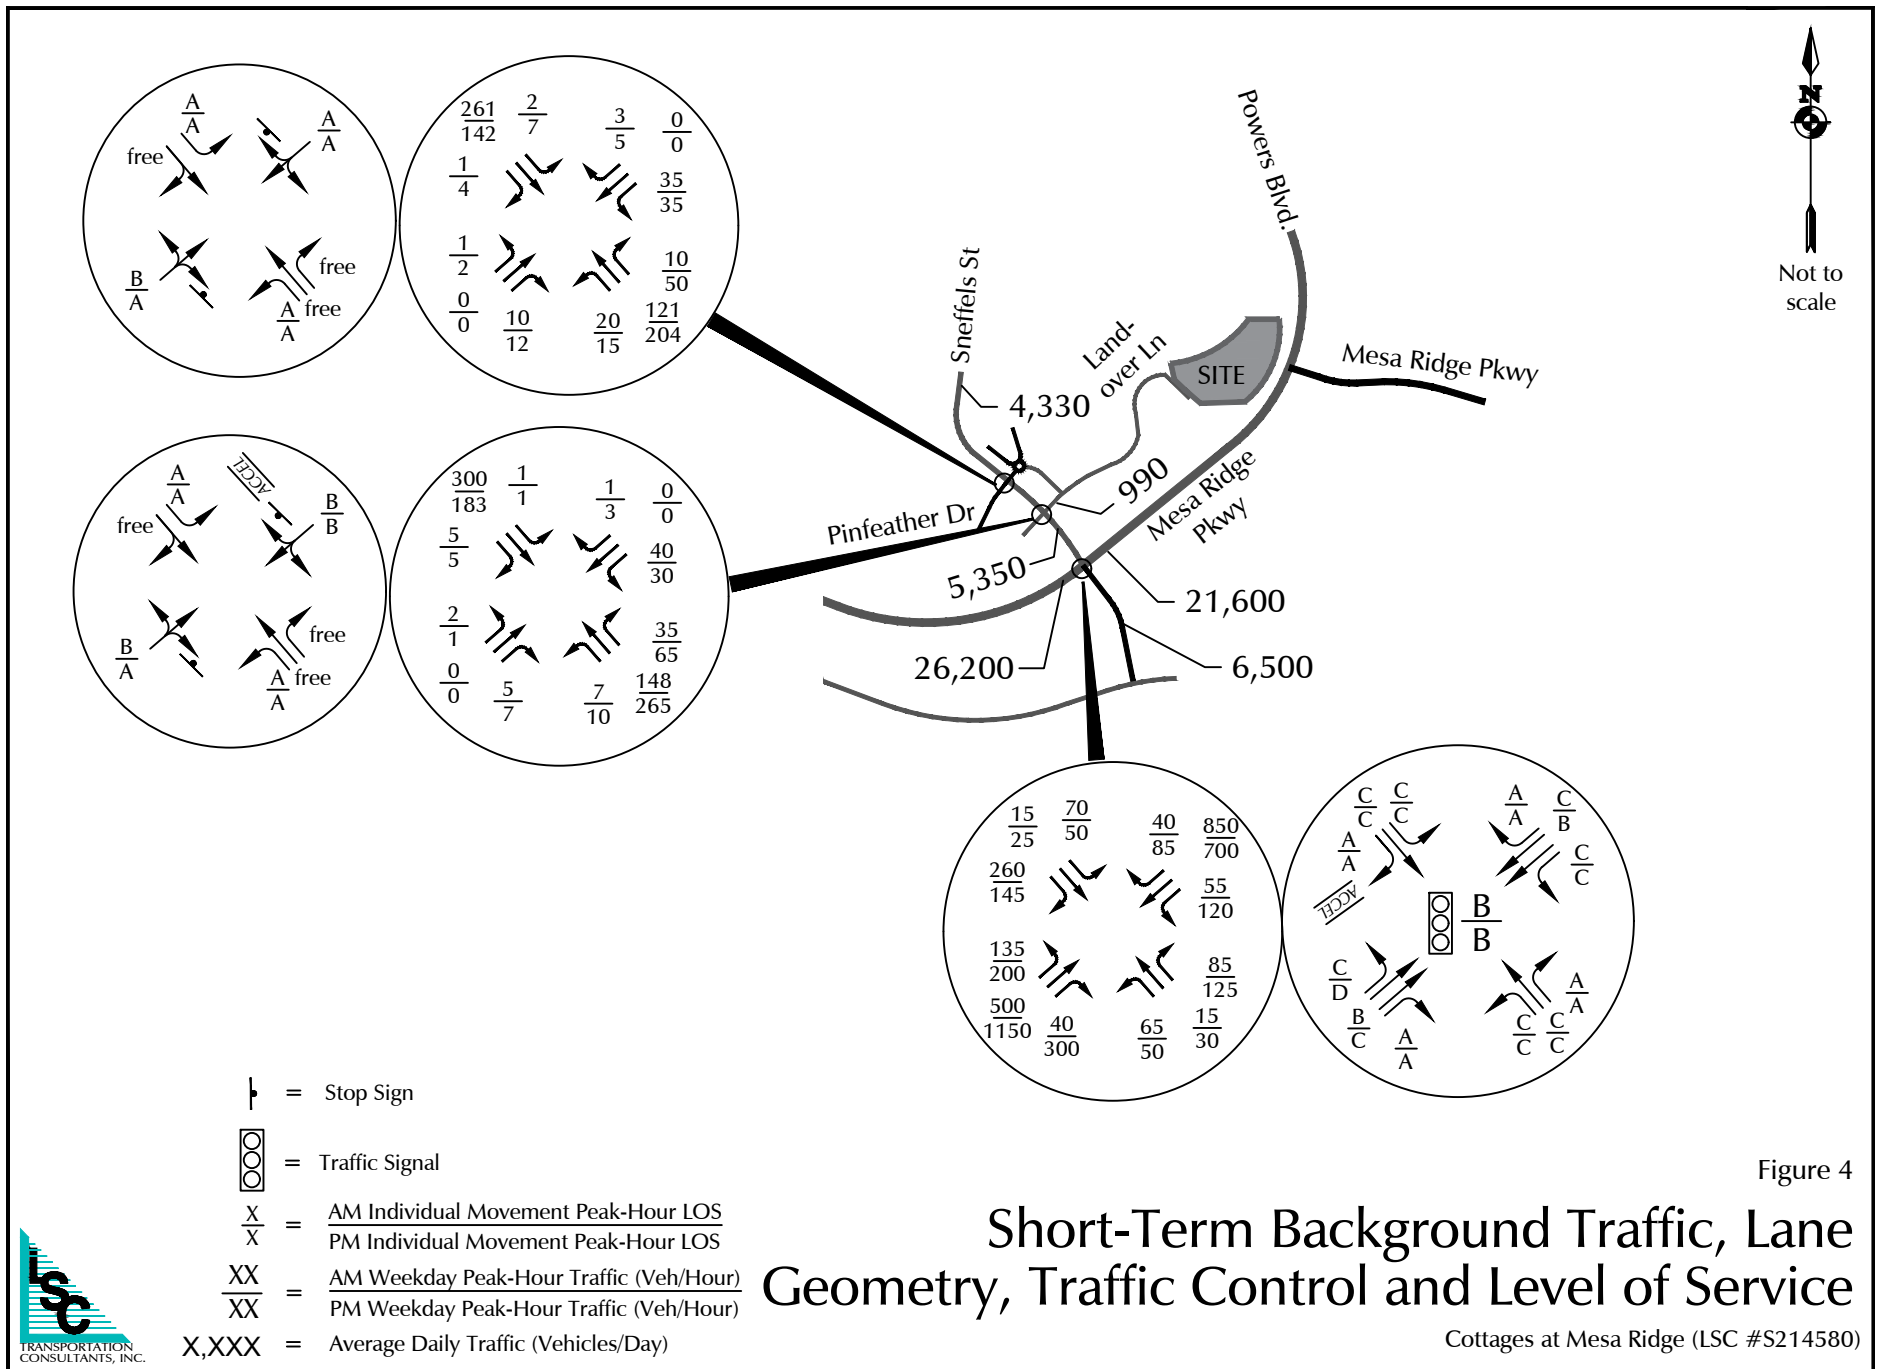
$\frac{A}{A}$ free $\frac{A}{A}$

$\frac{B}{A}$ free $\frac{A}{A}$ free

$\frac{261}{142}$ $\frac{2}{7}$ $\frac{3}{5}$ $\frac{0}{0}$
$\frac{1}{4}$ $\frac{35}{35}$
$\frac{1}{2}$ $\frac{10}{50}$
$\frac{0}{0}$ $\frac{10}{12}$ $\frac{20}{15}$ $\frac{121}{204}$

$\frac{A}{A}$ ACCEL free $\frac{B}{B}$

$\frac{B}{A}$ free $\frac{A}{A}$ free

$\frac{300}{183}$ $\frac{1}{1}$ $\frac{1}{3}$ $\frac{0}{0}$
$\frac{5}{5}$ $\frac{40}{30}$
$\frac{2}{1}$ $\frac{35}{65}$
$\frac{0}{0}$ $\frac{5}{7}$ $\frac{7}{10}$ $\frac{148}{265}$

Powers Blvd.
Sneffels St
Land-over Ln
SITE
Mesa Ridge Pkwy
4,330
990
Mesa Ridge Pkwy
Pinfeather Dr
5,350
21,600
26,200
6,500

N
Not to scale

$\frac{15}{25}$ $\frac{70}{50}$ $\frac{40}{85}$ $\frac{850}{700}$
$\frac{260}{145}$ $\frac{55}{120}$
$\frac{135}{200}$ $\frac{85}{125}$
$\frac{500}{1150}$ $\frac{40}{300}$ $\frac{65}{50}$ $\frac{15}{30}$

$\frac{C}{C}$ $\frac{C}{C}$ $\frac{A}{A}$ $\frac{C}{B}$
$\frac{A}{A}$ $\frac{C}{C}$
ACCEL
$\frac{B}{B}$
$\frac{C}{D}$ $\frac{A}{A}$
$\frac{B}{C}$ $\frac{A}{A}$ $\frac{C}{C}$ $\frac{C}{C}$

= Stop Sign
= Traffic Signal
$\frac{X}{X}$ = AM Individual Movement Peak-Hour LOS / PM Individual Movement Peak-Hour LOS
$\frac{XX}{XX}$ = AM Weekday Peak-Hour Traffic (Veh/Hour) / PM Weekday Peak-Hour Traffic (Veh/Hour)
X,XXX = Average Daily Traffic (Vehicles/Day)

LSC TRANSPORTATION CONSULTANTS, INC.

Figure 4
Short-Term Background Traffic, Lane Geometry, Traffic Control and Level of Service
Cottages at Mesa Ridge (LSC #S214580)